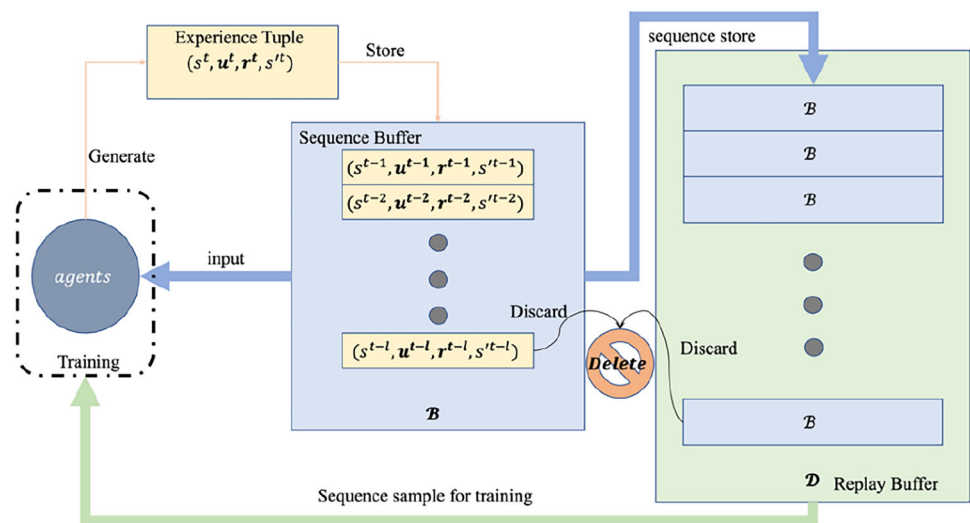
Experience Tuple
$(s^t, \boldsymbol{u^t}, \boldsymbol{r^t}, s'^t)$

Store

sequence store

Generate

Sequence Buffer

$(s^{t-1}, \boldsymbol{u^{t-1}}, \boldsymbol{r^{t-1}}, s'^{t-1})$

$(s^{t-2}, \boldsymbol{u^{t-2}}, \boldsymbol{r^{t-2}}, s'^{t-2})$

$agents$

input

Training

Discard

$(s^{t-l}, \boldsymbol{u^{t-l}}, \boldsymbol{r^{t-l}}, s'^{t-l})$

Delete

Discard

$\mathcal{B}$

$\mathcal{B}$

$\mathcal{B}$

$\mathcal{B}$

$\mathcal{B}$

$\mathcal{D}$ Replay Buffer

Sequence sample for training